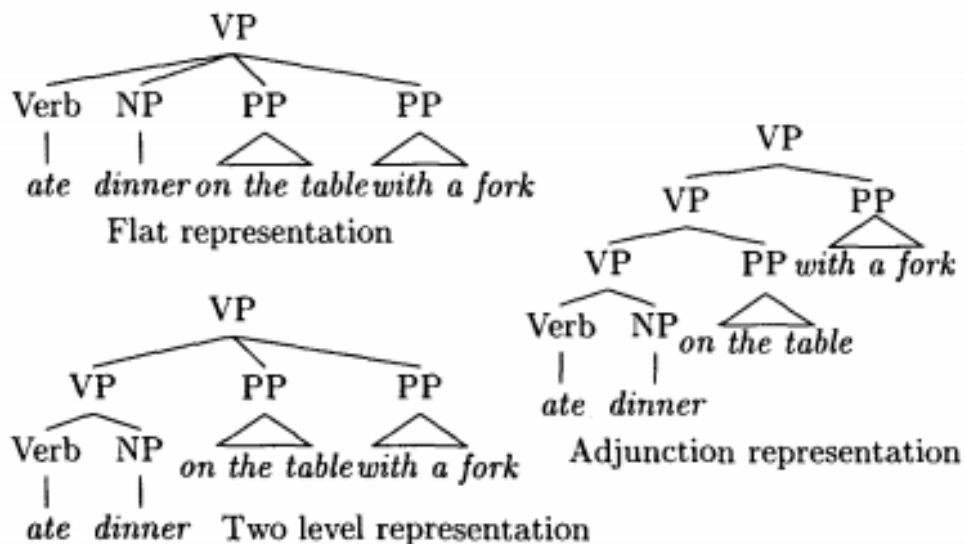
VP

Verb NP PP PP

ate dinner on the table with a fork

Flat representation

VP

VP PP

Verb NP on the table with a fork

ate dinner

Two level representation

VP

VP PP

VP PP with a fork

Verb NP on the table

ate dinner

Adjunction representation